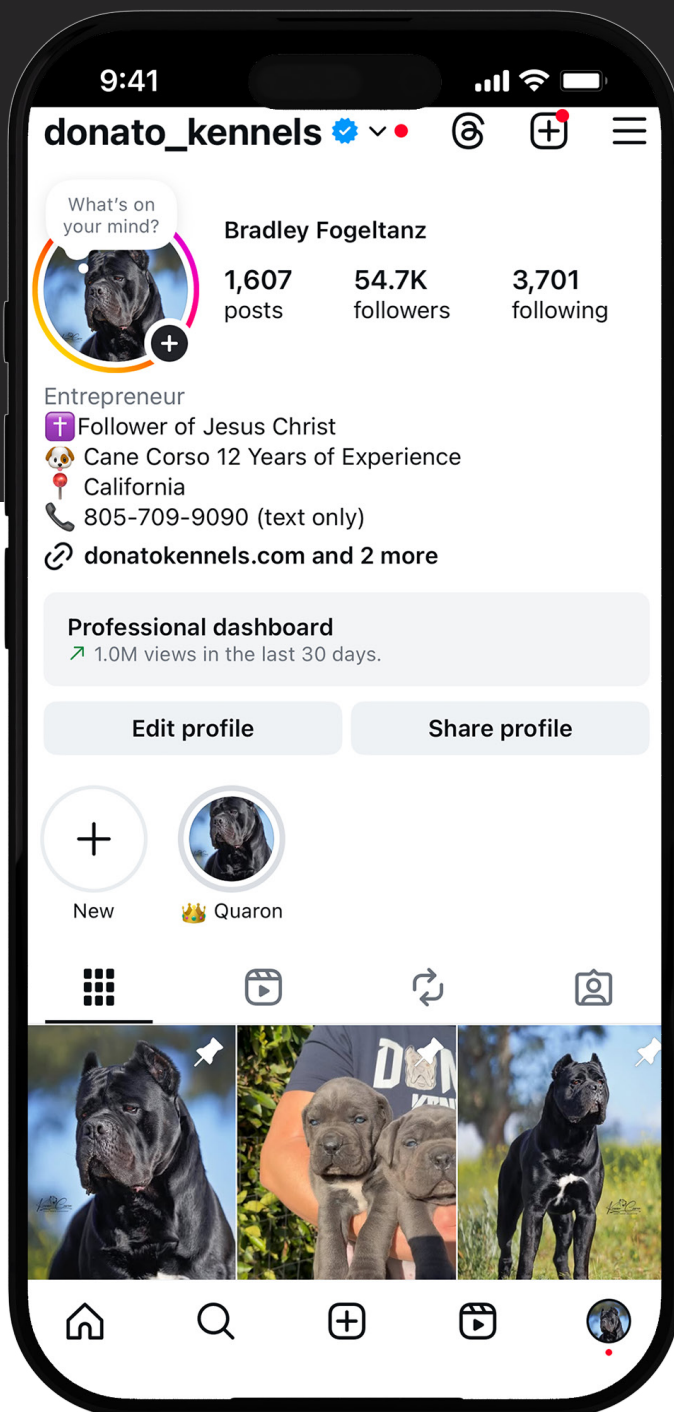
9:41

donato_kennels

What's on your mind?

Bradley Fogeltanz

1,607 posts
54.7K followers
3,701 following

Entrepreneur
✝️Follower of Jesus Christ
🐶 Cane Corso 12 Years of Experience
📍 California
📞 805-709-9090 (text only)
donatokennels.com and 2 more

Professional dashboard
↗ 1.0M views in the last 30 days.

Edit profile
Share profile

New
👑 Quaron